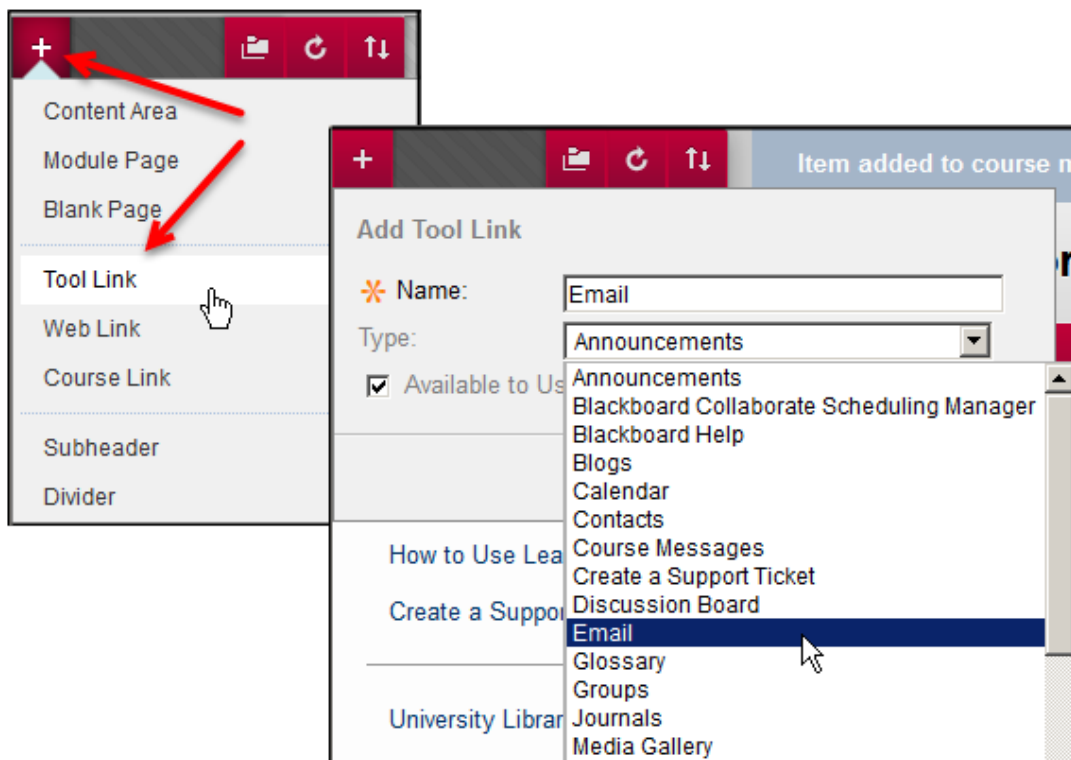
+

Content Area
Module Page
Blank Page
Tool Link
Web Link
Course Link
Subheader
Divider

+

Item added to course m

Add Tool Link

Name: Email

Type: Announcements

Available to Us

Announcements
Blackboard Collaborate Scheduling Manager
Blackboard Help
Blogs
Calendar
Contacts
Course Messages
Create a Support Ticket
Discussion Board
Email
Glossary
Groups
Journals
Media Gallery

How to Use Lea

Create a Suppo

University Librar